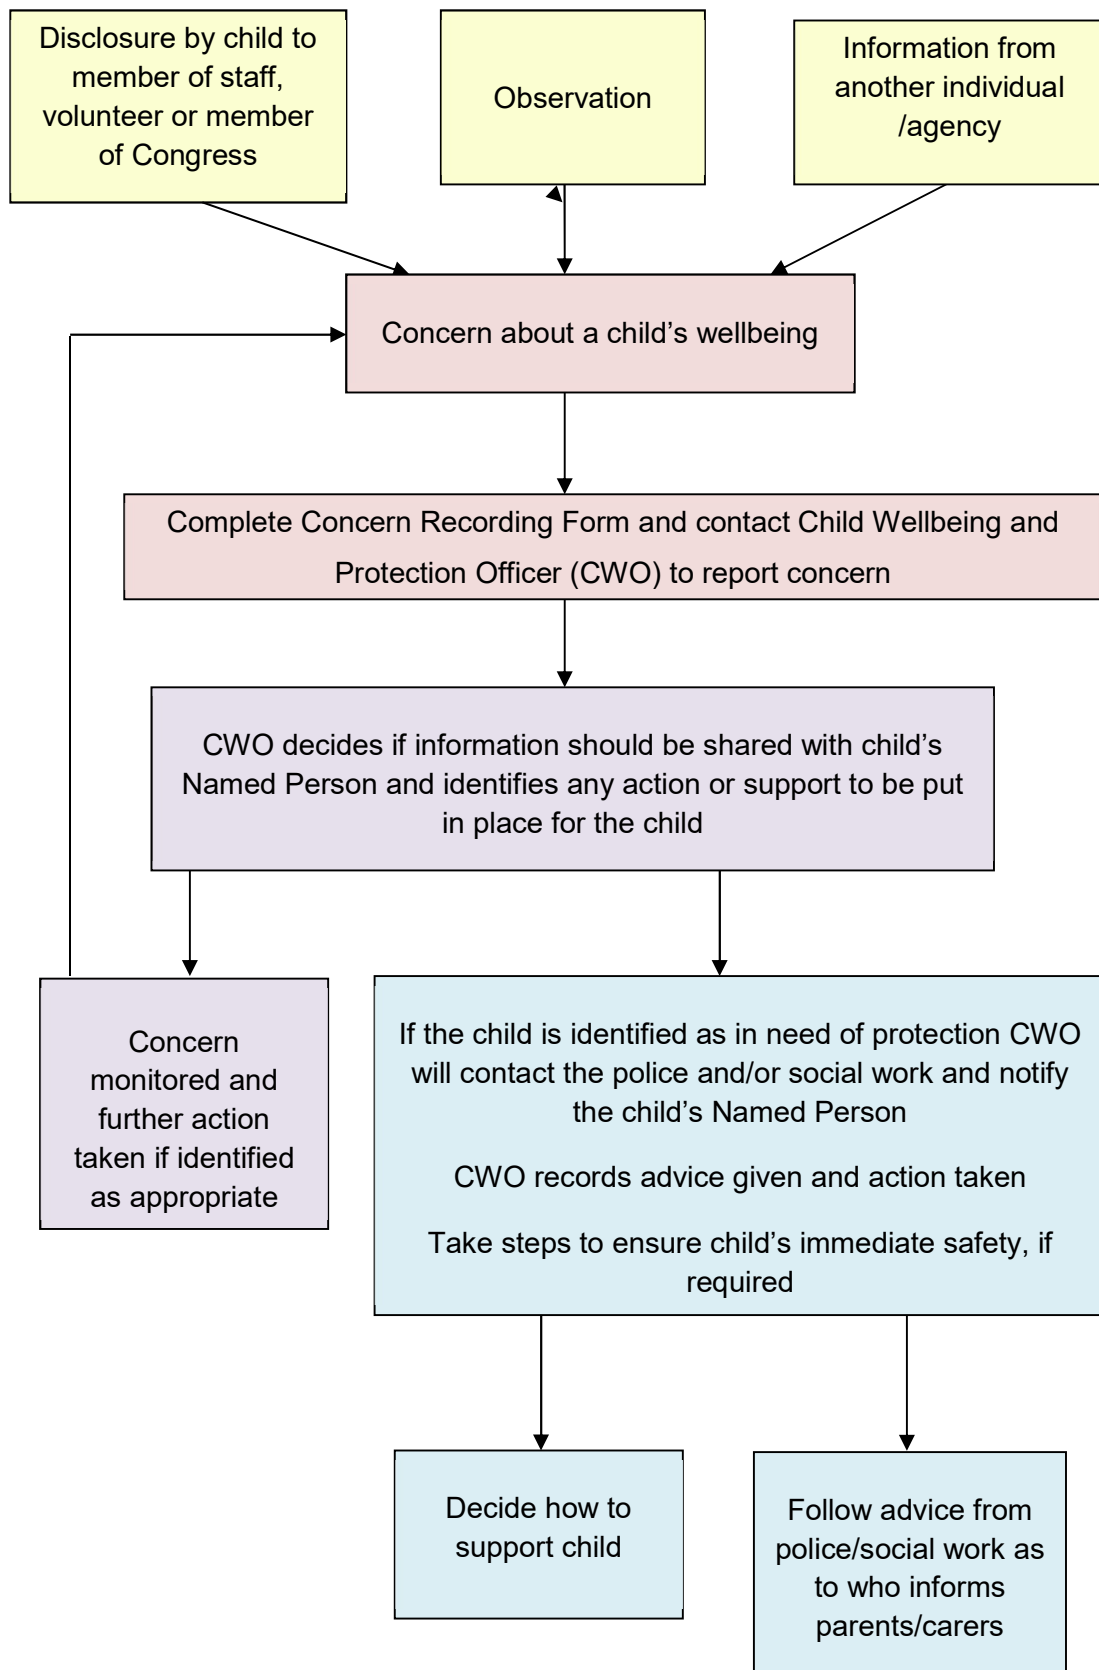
Disclosure by child to member of staff, volunteer or member of Congress

Observation

Information from another individual /agency

Concern about a child’s wellbeing

Complete Concern Recording Form and contact Child Wellbeing and Protection Officer (CWO) to report concern

CWO decides if information should be shared with child’s Named Person and identifies any action or support to be put in place for the child

Concern monitored and further action taken if identified as appropriate

If the child is identified as in need of protection CWO will contact the police and/or social work and notify the child’s Named Person

CWO records advice given and action taken

Take steps to ensure child’s immediate safety, if required

Decide how to support child

Follow advice from police/social work as to who informs parents/carers